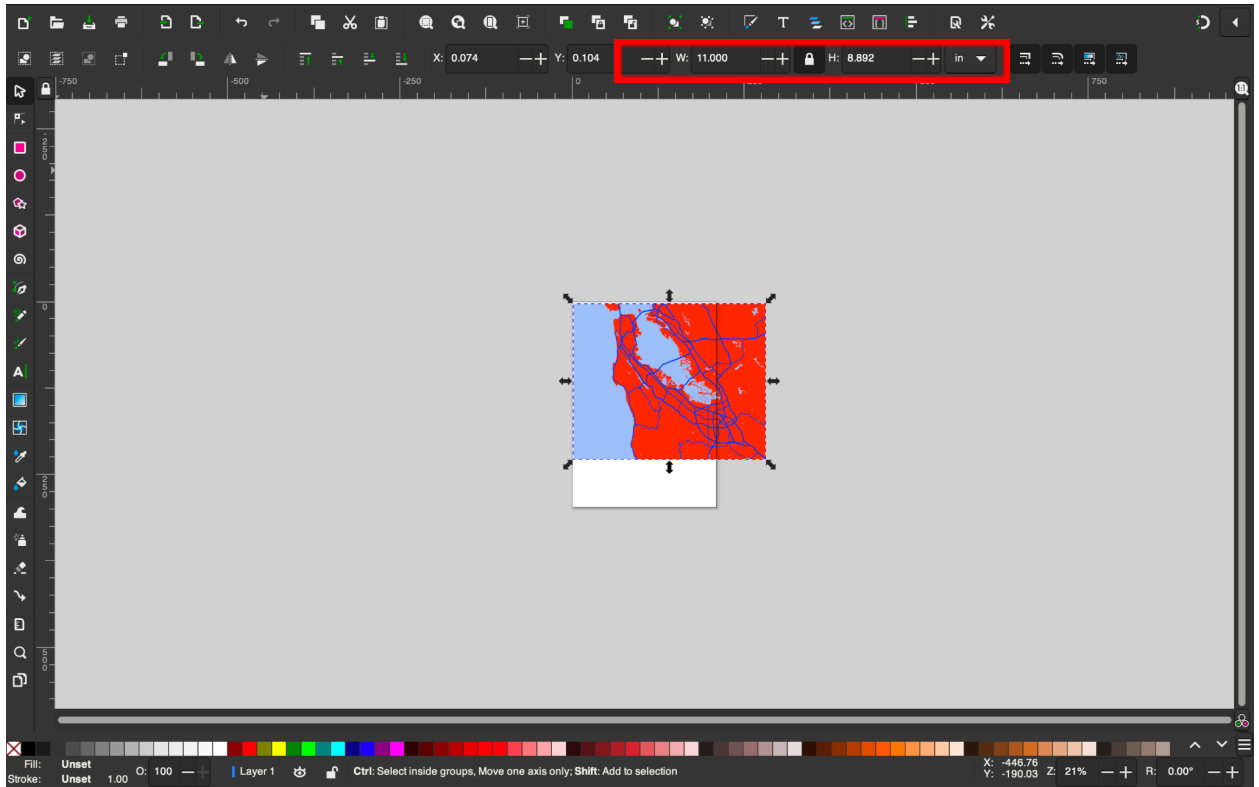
X: 0.074 Y: 0.104 W: 11.000 H: 8.892 in

-750 -500 -250 0 250 500 750

250
0
250
500

Fill: Unset
Stroke: Unset 1.00
O: 100
Layer 1
**Ctrl**: Select inside groups, Move one axis only; **Shift**: Add to selection
X: -446.76
Y: -190.03
Z: 21%
R: 0.00°